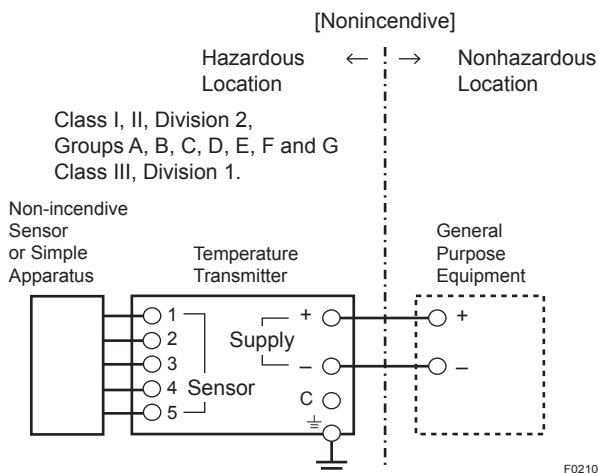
[Nonincendive]

Hazardous Location ← → Nonhazardous Location

Class I, II, Division 2, Groups A, B, C, D, E, F and G Class III, Division 1.

Non-incendive Sensor or Simple Apparatus

Temperature Transmitter

General Purpose Equipment

1
2
3
4
5
Sensor

Supply
+
–
C

+
–

F0210